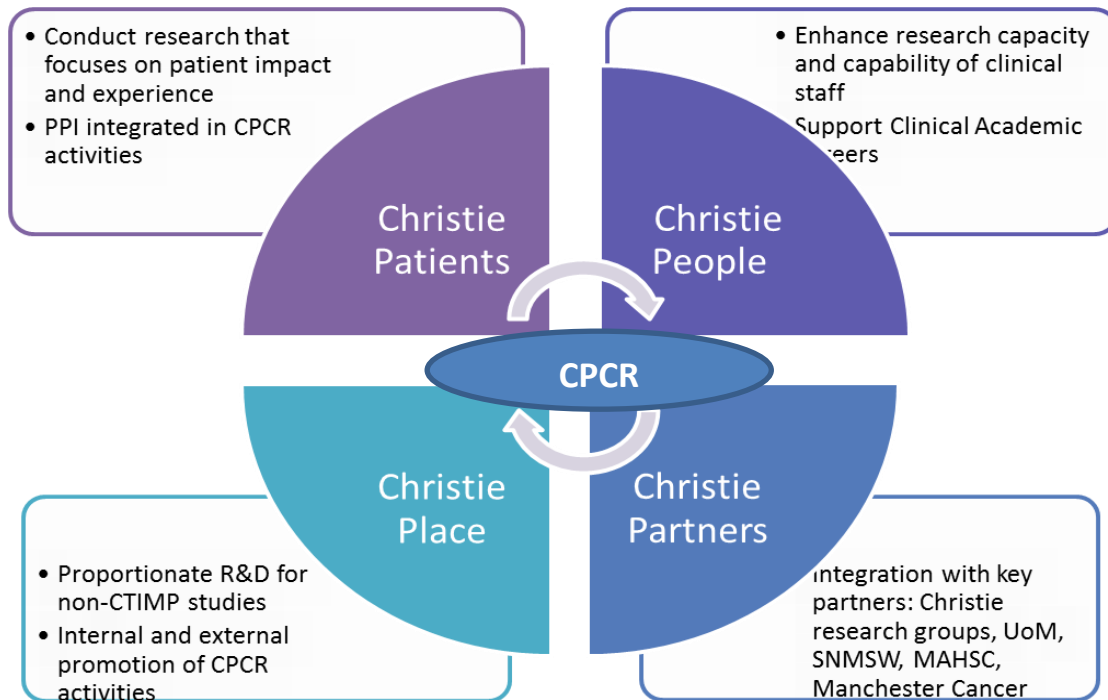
- Conduct research that focuses on patient impact and experience
- PPI integrated in CPCR activities

- Enhance research capacity and capability of clinical staff
- Support Clinical Academic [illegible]reers

Christie Patients

Christie People

CPCR

Christie Place

Christie Partners

- Proportionate R&D for non-CTIMP studies
- Internal and external promotion of CPCR activities

- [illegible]ntegration with key partners: Christie research groups, UoM, SNMSW, MAHSC, Manchester Cancer